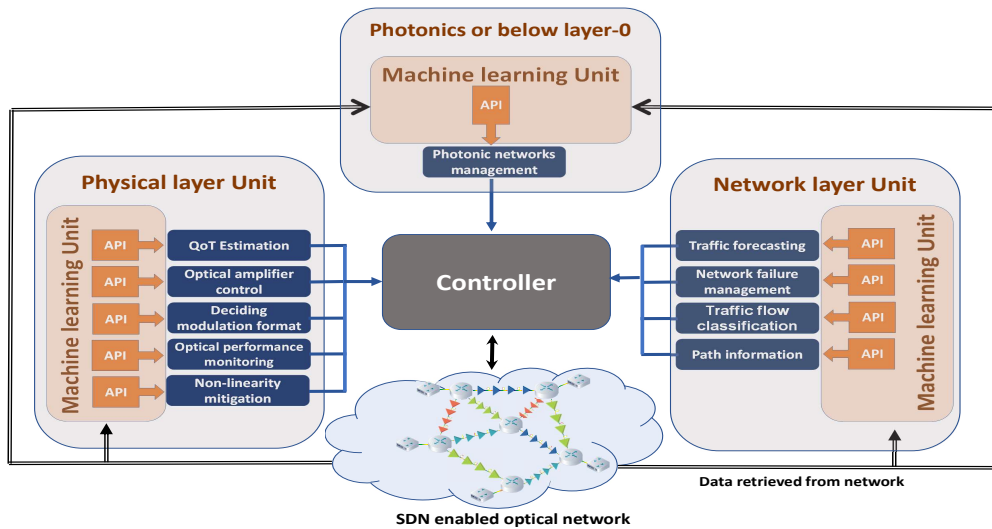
Photonics or below layer-0

Machine learning Unit

API

Photonic networks management

Physical layer Unit

Machine learning Unit

API

QoT Estimation

API

Optical amplifier control

API

Deciding modulation format

API

Optical performance monitoring

API

Non-linearity mitigation

Controller

Network layer Unit

Traffic forecasting

Network failure management

Traffic flow classification

Path information

API

API

API

API

Machine learning Unit

Data retrieved from network

SDN enabled optical network